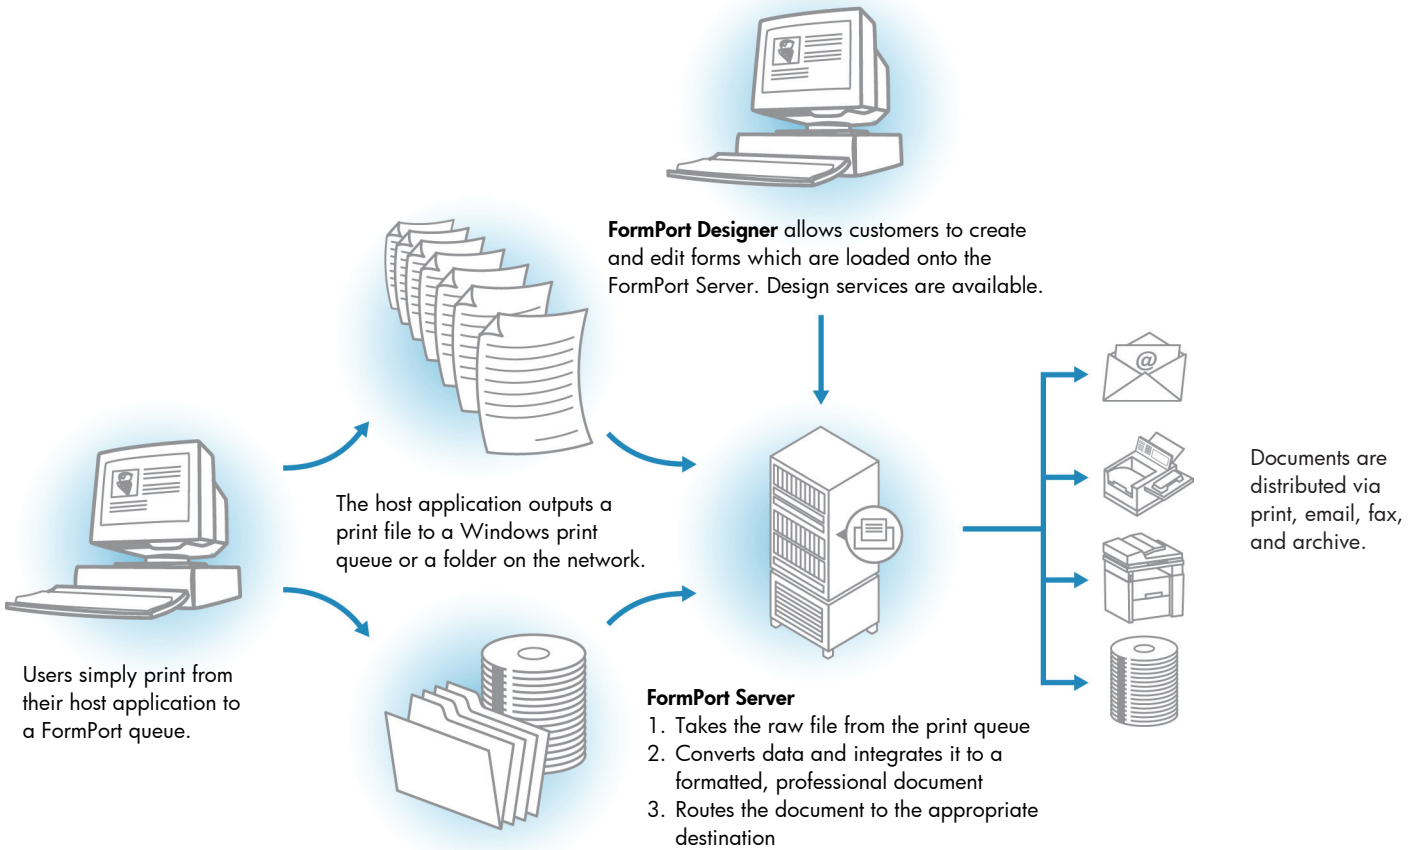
**FormPort Designer** allows customers to create and edit forms which are loaded onto the FormPort Server. Design services are available.

The host application outputs a print file to a Windows print queue or a folder on the network.

Documents are distributed via print, email, fax, and archive.

@

Users simply print from their host application to a FormPort queue.

**FormPort Server**
1. Takes the raw file from the print queue
2. Converts data and integrates it to a formatted, professional document
3. Routes the document to the appropriate destination